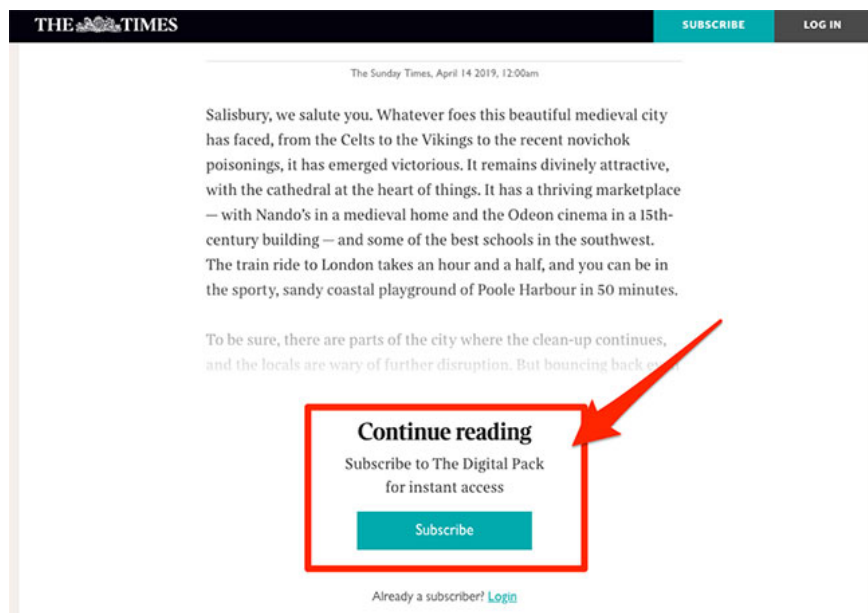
THE TIMES

SUBSCRIBE

LOG IN

The Sunday Times, April 14 2019, 12:00am

Salisbury, we salute you. Whatever foes this beautiful medieval city has faced, from the Celts to the Vikings to the recent novichok poisonings, it has emerged victorious. It remains divinely attractive, with the cathedral at the heart of things. It has a thriving marketplace — with Nando's in a medieval home and the Odeon cinema in a 15th-century building — and some of the best schools in the southwest. The train ride to London takes an hour and a half, and you can be in the sporty, sandy coastal playground of Poole Harbour in 50 minutes.

To be sure, there are parts of the city where the clean-up continues, and the locals are wary of further disruption. But bouncing back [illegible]

Continue reading

Subscribe to The Digital Pack for instant access

Subscribe

Already a subscriber? Login